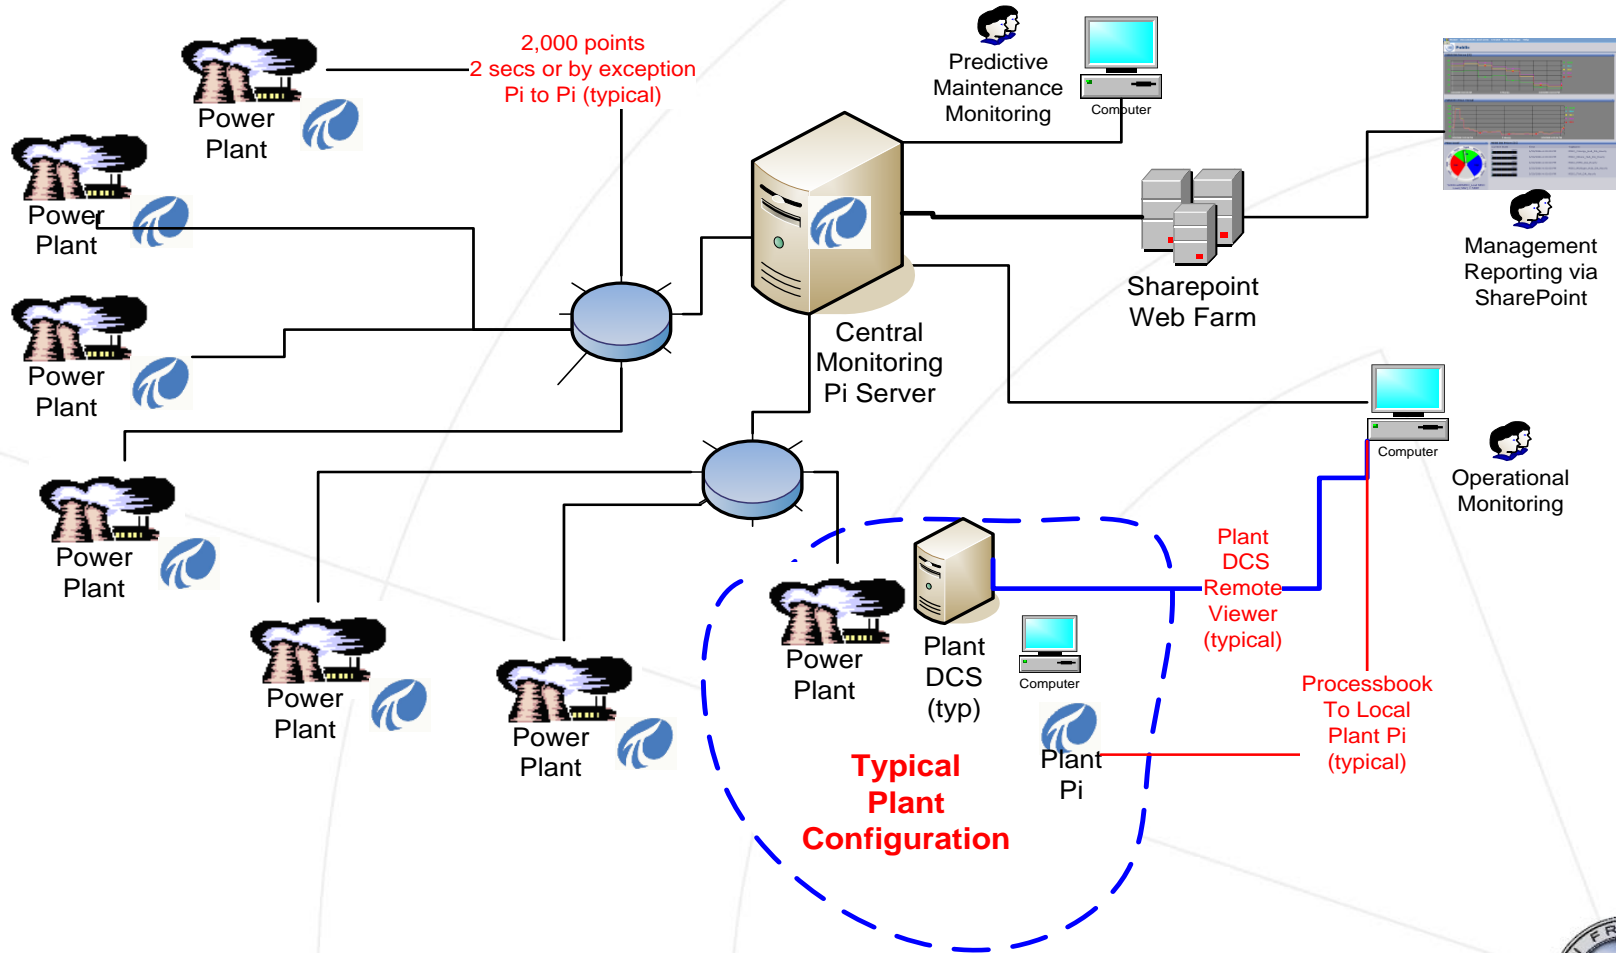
2,000 points
2 secs or by exception
Pi to Pi (typical)

Power Plant

Power Plant

Power Plant

Power Plant

Power Plant

Power Plant

Predictive Maintenance Monitoring

Computer

Central Monitoring Pi Server

Sharepoint Web Farm

Management Reporting via SharePoint

Computer

Operational Monitoring

Plant DCS Remote Viewer (typical)

Power Plant

Plant DCS (typ)

Computer

Plant Pi

Processbook To Local Plant Pi (typical)

Typical Plant Configuration